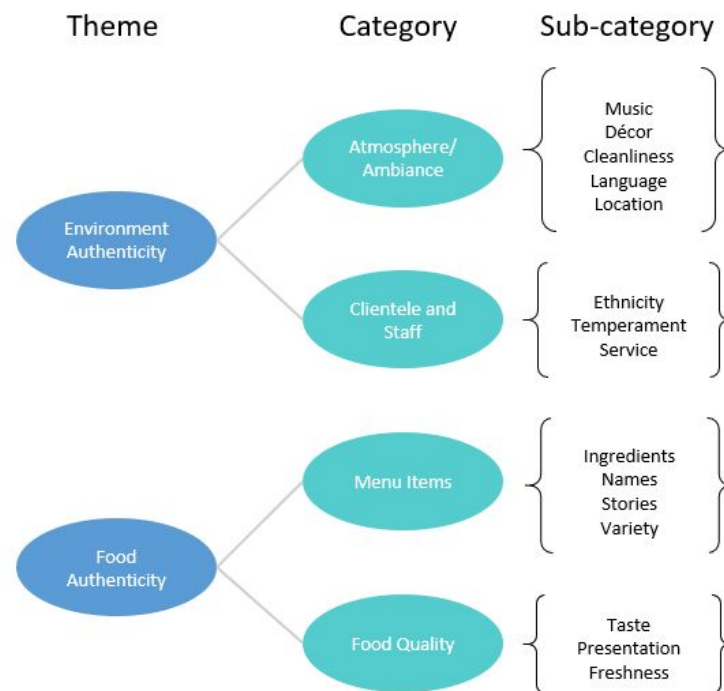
Theme

Category

Sub-category

Environment Authenticity

Atmosphere/ Ambiance

Music
Décor
Cleanliness
Language
Location

Clientele and Staff

Ethnicity
Temperament
Service

Food Authenticity

Menu Items

Ingredients
Names
Stories
Variety

Food Quality

Taste
Presentation
Freshness